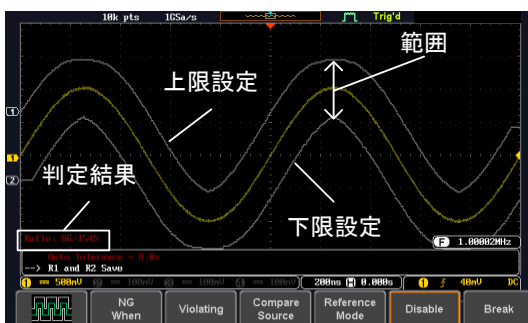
10k pts 1GSa/s Trig'd

範囲

上限設定

1

2

判定結果

下限設定

Ratio: 96/1545

F 1.00002MHz

Auto Tolerance = 0.4x
--> R1 and R2 Save

1 500mV 2 100mV 100mV 100mV 200ns H 0.000s 1 40mV DC

NG When | Violating | Compare Source | Reference Mode | Disable | Break